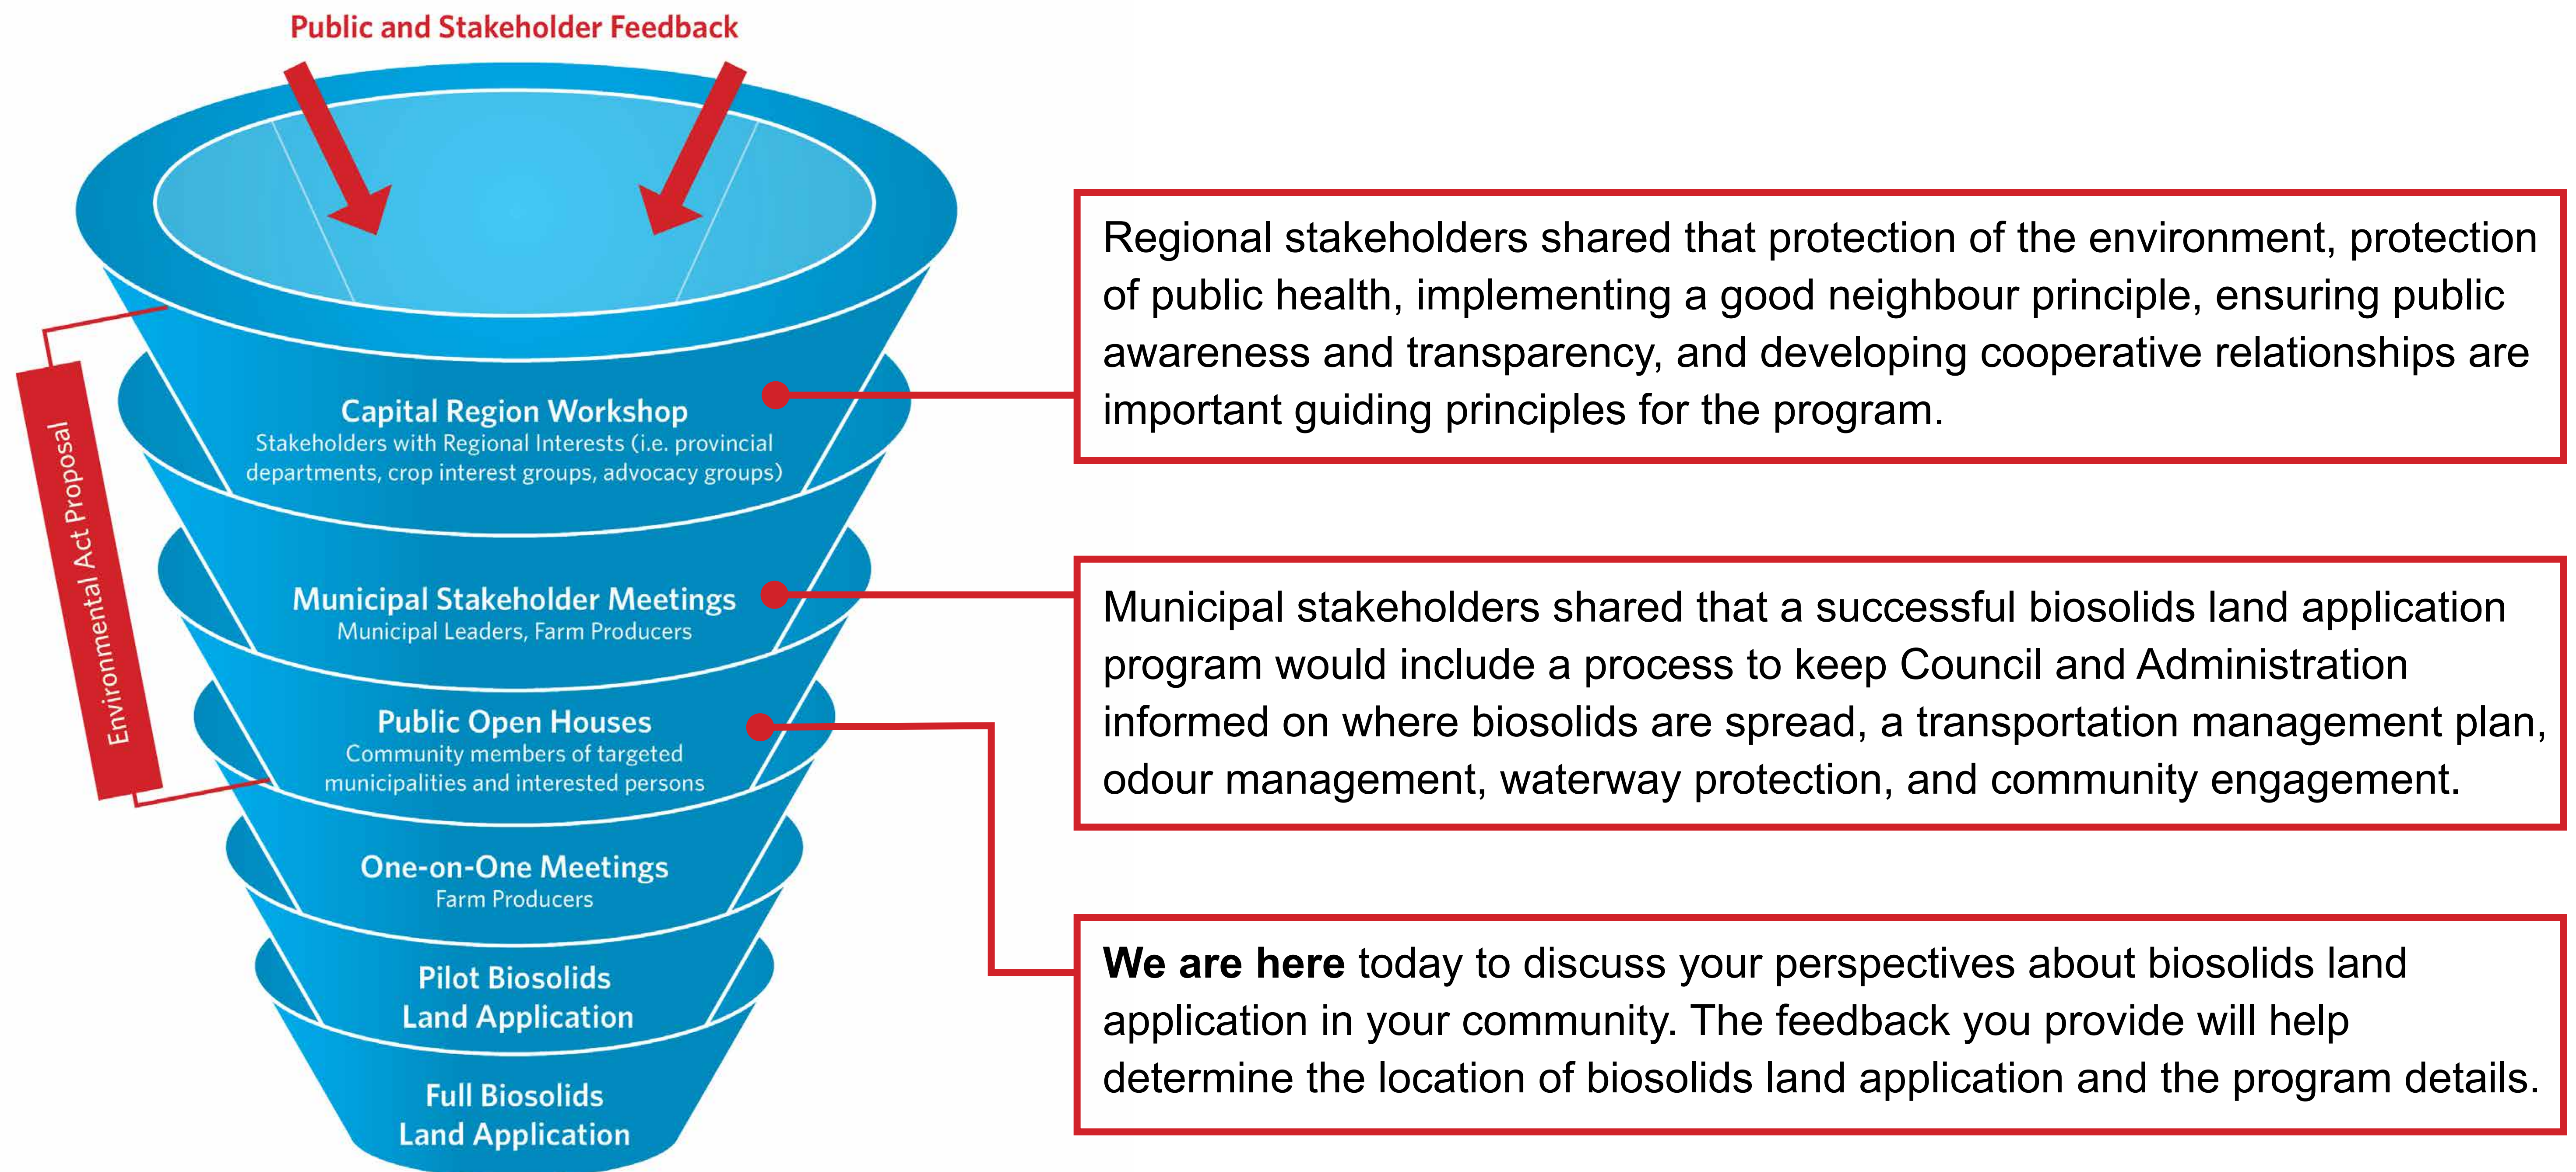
Public and Stakeholder Feedback

Environmental Act Proposal

Capital Region Workshop
Stakeholders with Regional Interests (i.e. provincial departments, crop interest groups, advocacy groups)

Municipal Stakeholder Meetings
Municipal Leaders, Farm Producers

Public Open Houses
Community members of targeted municipalities and interested persons

One-on-One Meetings
Farm Producers

Pilot Biosolids Land Application

Full Biosolids Land Application

Regional stakeholders shared that protection of the environment, protection of public health, implementing a good neighbour principle, ensuring public awareness and transparency, and developing cooperative relationships are important guiding principles for the program.

Municipal stakeholders shared that a successful biosolids land application program would include a process to keep Council and Administration informed on where biosolids are spread, a transportation management plan, odour management, waterway protection, and community engagement.

**We are here** today to discuss your perspectives about biosolids land application in your community. The feedback you provide will help determine the location of biosolids land application and the program details.